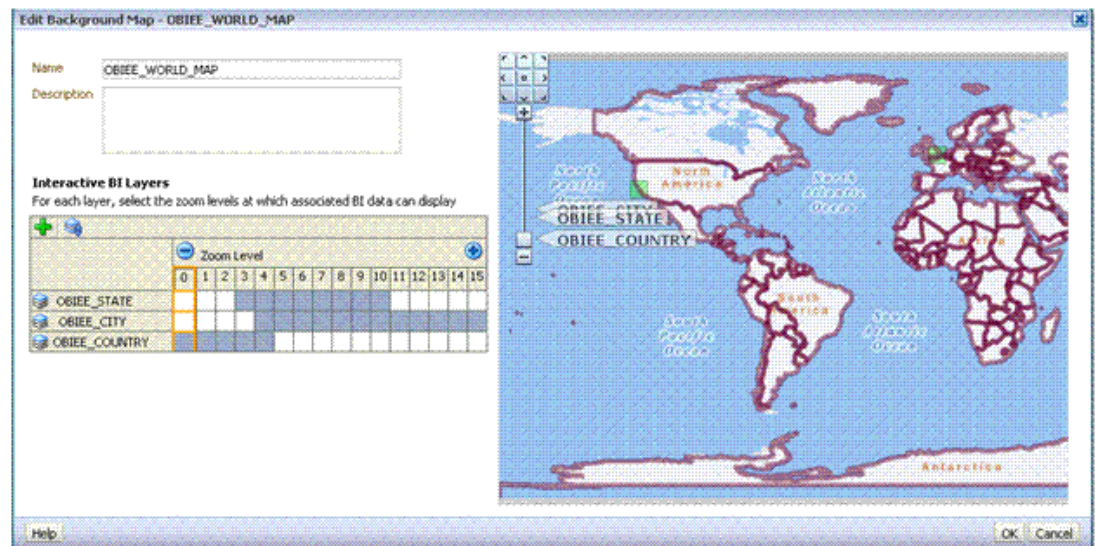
Edit Background Map - OBIEE_WORLD_MAP

Name OBIEE_WORLD_MAP

Description

Interactive BI Layers

For each layer, select the zoom levels at which associated BI data can display

Zoom Level

|  | 0 | 1 | 2 | 3 | 4 | 5 | 6 | 7 | 8 | 9 | 10 | 11 | 12 | 13 | 14 | 15 |
|---|---|---|---|---|---|---|---|---|---|---|---|---|---|---|---|---|
| OBIEE_STATE | | | | | | | | | | | | | | | | |
| OBIEE_CITY | | | | | | | | | | | | | | | | |
| OBIEE_COUNTRY | | | | | | | | | | | | | | | | |

North America

North Pacific Ocean

North Atlantic Ocean

OBIEE_CITY

OBIEE_STATE

OBIEE_COUNTRY

Africa

South America

South Pacific Ocean

South Atlantic Ocean

Antarctica

Help

OK Cancel